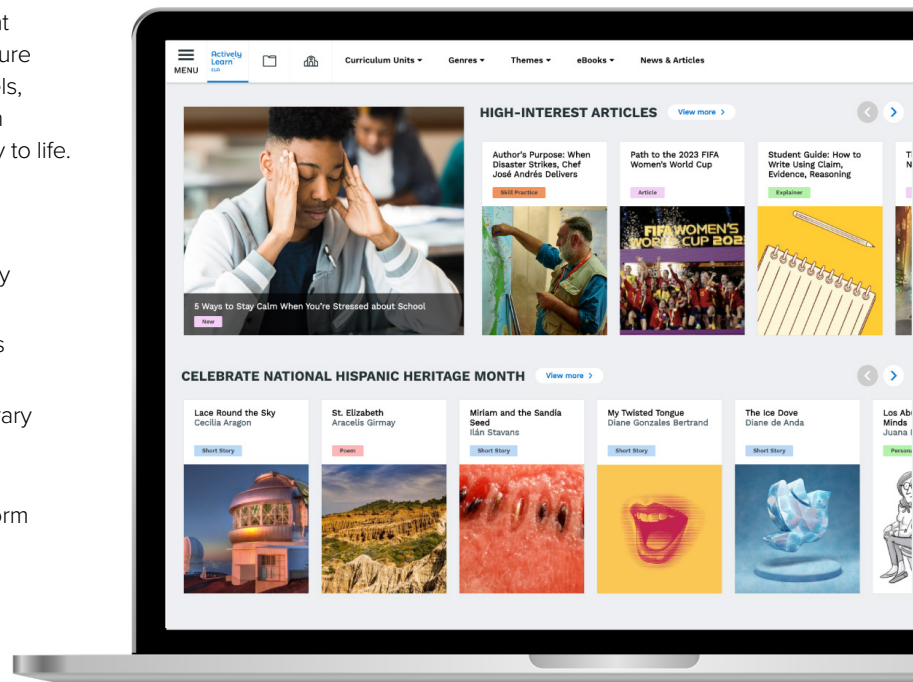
t
ure
ls,
n
y to life.

y

s

ary

orm

MENU Actively Learn ELA Curriculum Units Genres Themes eBooks News & Articles

HIGH-INTEREST ARTICLES View more

5 Ways to Stay Calm When You're Stressed about School
New

Author's Purpose: When Disaster Strikes, Chef José Andrés Delivers
Skill Practice

Path to the 2023 FIFA Women's World Cup
Article

FIFA WOMEN'S WORLD CUP 202

Student Guide: How to Write Using Claim, Evidence, Reasoning
Explainer

T
N

CELEBRATE NATIONAL HISPANIC HERITAGE MONTH View more

Lace Round the Sky
Cecilia Aragon
Short Story

St. Elizabeth
Aracelis Girmay
Poem

Miriam and the Sandia Seed
Ilán Stavans
Short Story

My Twisted Tongue
Diane Gonzales Bertrand
Short Story

The Ice Dove
Diane de Anda
Short Story

Los Abu
Minds
Juana
Person